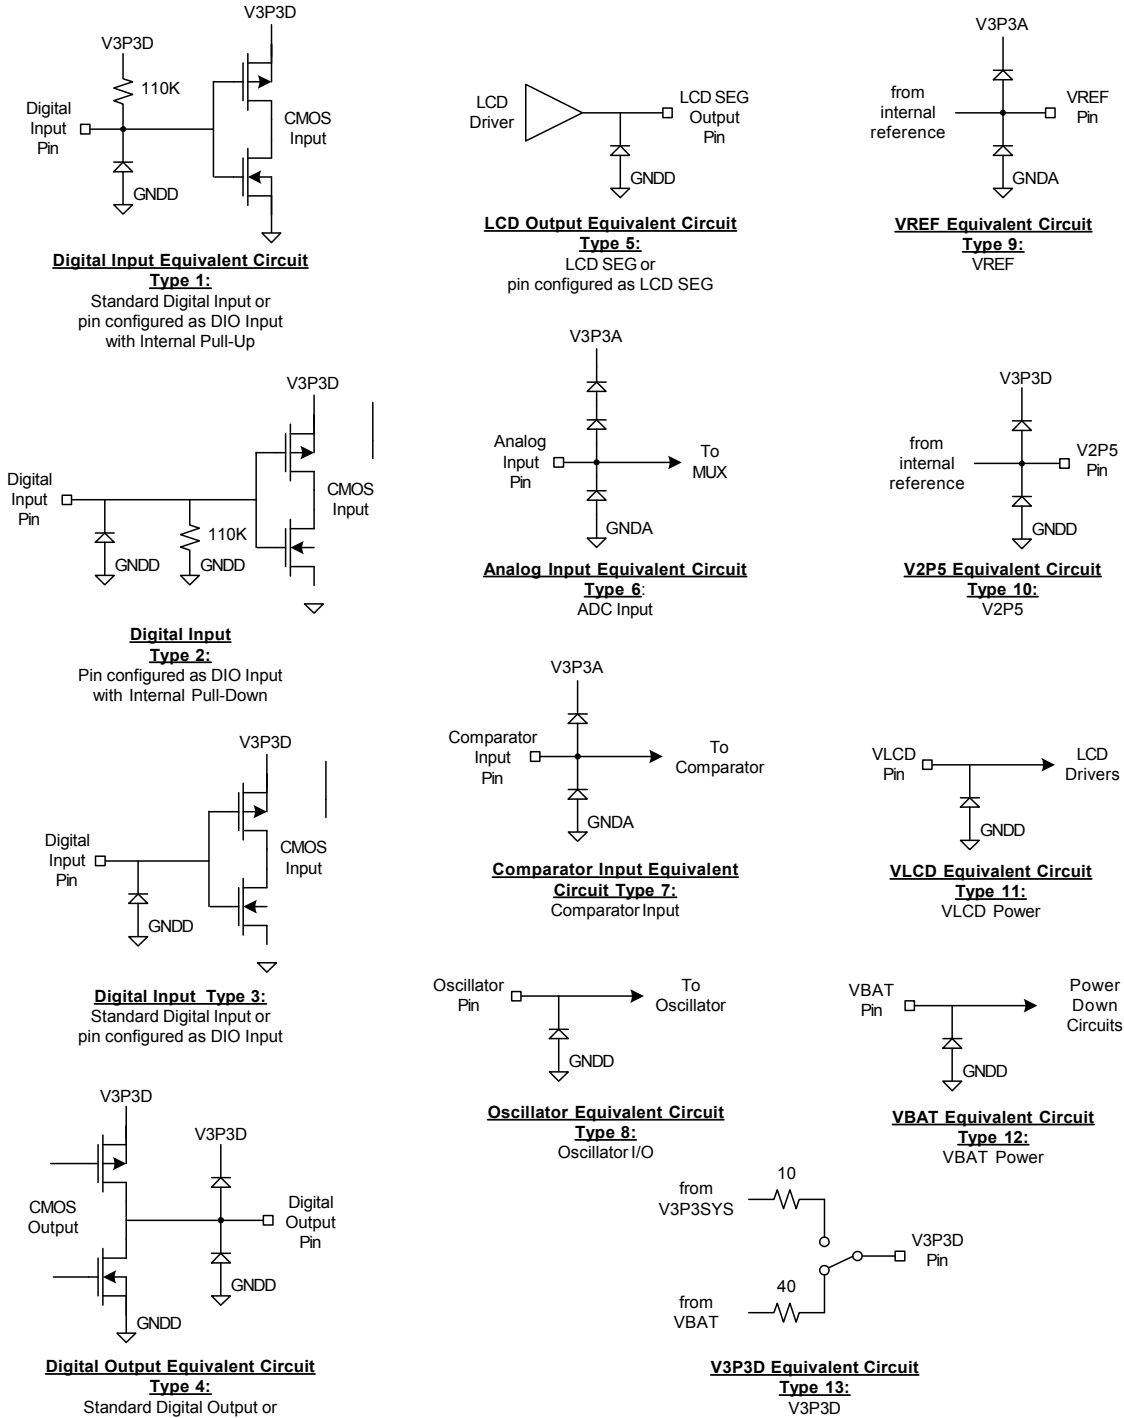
V3P3D
V3P3D
110K
Digital Input Pin
CMOS Input
GNDD

Digital Input Equivalent Circuit
Type 1:
Standard Digital Input or pin configured as DIO Input with Internal Pull-Up

LCD Driver
LCD SEG Output Pin
GNDD

LCD Output Equivalent Circuit
Type 5:
LCD SEG or pin configured as LCD SEG

V3P3A
from internal reference
VREF Pin
GNDA

VREF Equivalent Circuit
Type 9:
VREF

V3P3D
Digital Input Pin
CMOS Input
110K
GNDD
GNDD

Digital Input
Type 2:
Pin configured as DIO Input with Internal Pull-Down

V3P3A
Analog Input Pin
To MUX
GNDA

Analog Input Equivalent Circuit
Type 6:
ADC Input

V3P3D
from internal reference
V2P5 Pin
GNDD

V2P5 Equivalent Circuit
Type 10:
V2P5

V3P3D
Digital Input Pin
CMOS Input
GNDD

Digital Input Type 3:
Standard Digital Input or pin configured as DIO Input

V3P3A
Comparator Input Pin
To Comparator
GNDA

Comparator Input Equivalent Circuit Type 7:
Comparator Input

VLCD Pin
LCD Drivers
GNDD

VLCD Equivalent Circuit
Type 11:
VLCD Power

Oscillator Pin
To Oscillator
GNDD

Oscillator Equivalent Circuit
Type 8:
Oscillator I/O

VBAT Pin
Power Down Circuits
GNDD

VBAT Equivalent Circuit
Type 12:
VBAT Power

V3P3D
V3P3D
CMOS Output
Digital Output Pin
GNDD
GNDD

Digital Output Equivalent Circuit
Type 4:
Standard Digital Output or

10
from V3P3SYS
V3P3D Pin
40
from VBAT

V3P3D Equivalent Circuit
Type 13:
V3P3D